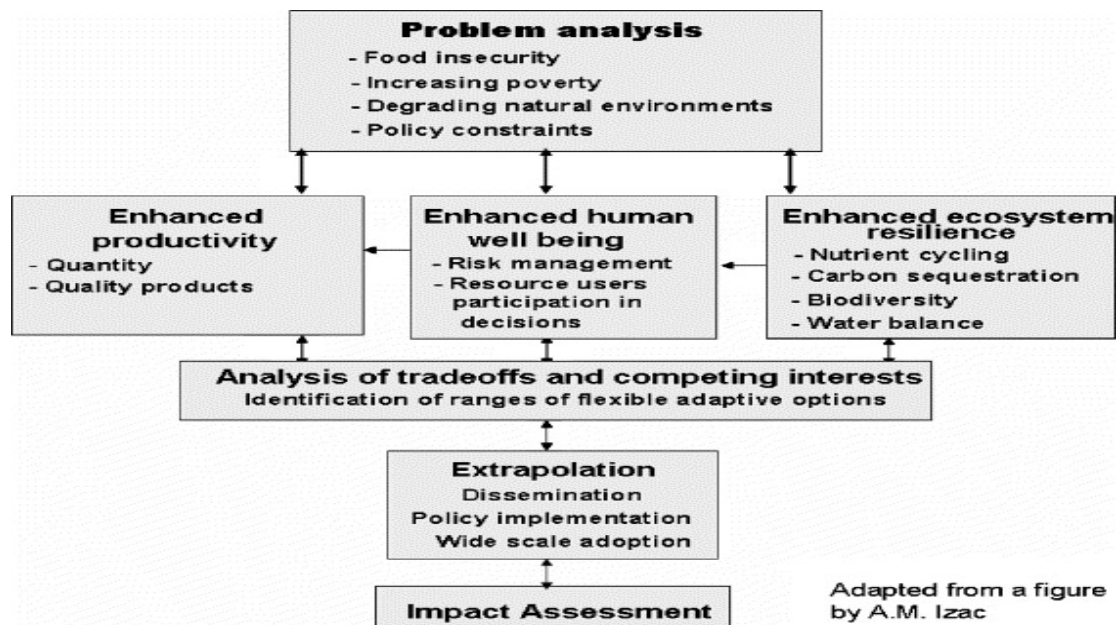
**Problem analysis**
- Food insecurity
- Increasing poverty
- Degrading natural environments
- Policy constraints

**Enhanced productivity**
- Quantity
- Quality products

**Enhanced human well being**
- Risk management
- Resource users participation in decisions

**Enhanced ecosystem resilience**
- Nutrient cycling
- Carbon sequestration
- Biodiversity
- Water balance

**Analysis of tradeoffs and competing interests**
Identification of ranges of flexible adaptive options

**Extrapolation**
Dissemination
Policy implementation
Wide scale adoption

**Impact Assessment**

Adapted from a figure by A.M. Izac